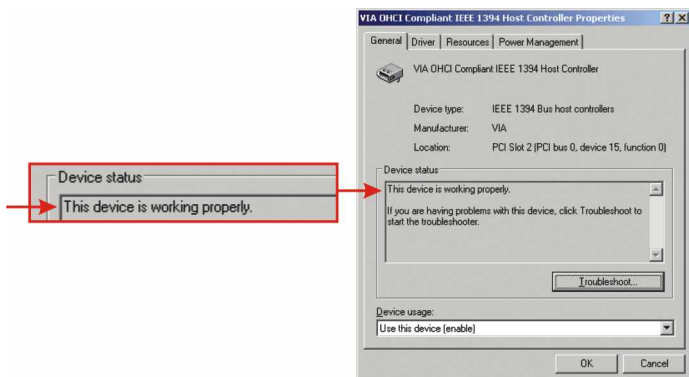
Device status
This device is working properly.

VIA OHCI Compliant IEEE 1394 Host Controller Properties ? X

General Driver Resources Power Management

VIA OHCI Compliant IEEE 1394 Host Controller

Device type: IEEE 1394 Bus host controllers

Manufacturer: VIA

Location: PCI Slot 2 (PCI bus 0, device 15, function 0)

Device status

This device is working properly.

If you are having problems with this device, click Troubleshoot to start the troubleshooter.

Troubleshoot...

Device usage:

Use this device (enable)

OK Cancel